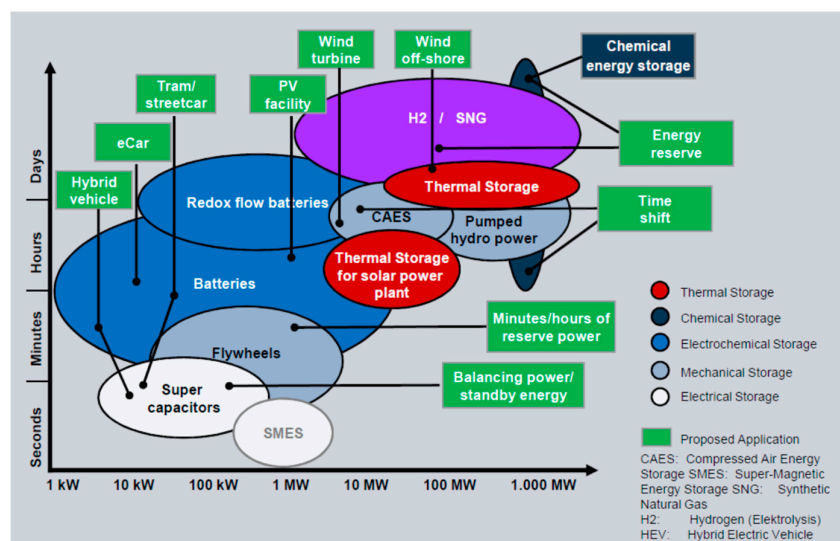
Chemical energy storage

Wind turbine

Wind off-shore

PV facility

Tram/ streetcar

eCar

Hybrid vehicle

Energy reserve

Time shift

H2 / SNG

Thermal Storage

Redox flow batteries

CAES

Pumped hydro power

Thermal Storage for solar power plant

Batteries

Minutes/hours of reserve power

Flywheels

Balancing power/ standby energy

Super capacitors

SMES

Days

Hours

Minutes

Seconds

1 kW

10 kW

100 kW

1 MW

10 MW

100 MW

1.000 MW

Thermal Storage

Chemical Storage

Electrochemical Storage

Mechanical Storage

Electrical Storage

Proposed Application

CAES: Compressed Air Energy Storage SMES: Super-Magnetic Energy Storage SNG: Synthetic Natural Gas
H2: Hydrogen (Elektrolysis)
HEV: Hybrid Electric Vehicle